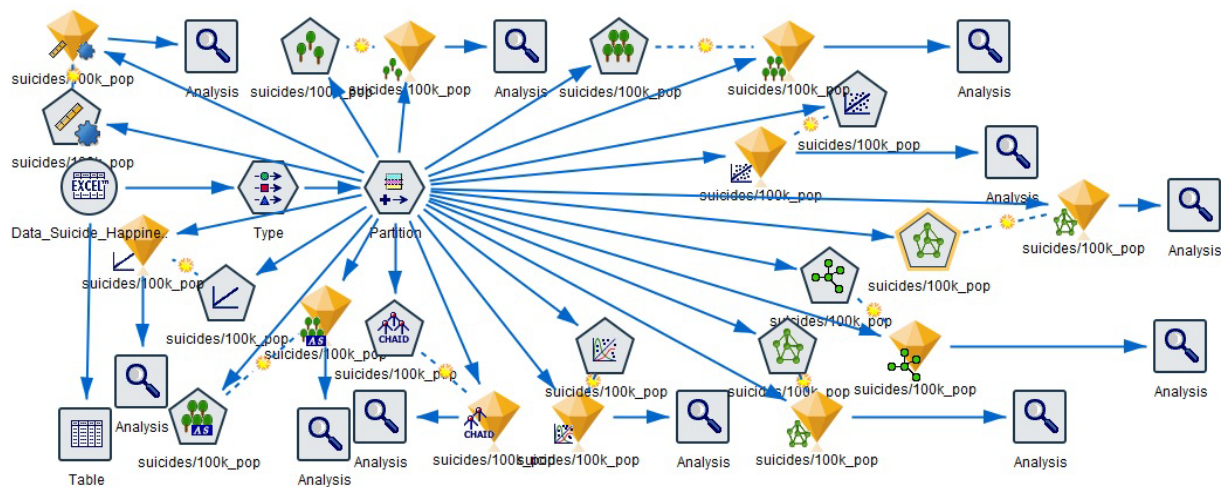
suicides/100k_pop
Analysis
suicides/100k_pop
suicides/100k_pop
Analysis
suicides/100k_pop
suicides/100k_pop
Analysis
suicides/100k_pop
EXCEL
Type
Partition
suicides/100k_pop
suicides/100k_pop
Analysis
Data_Suicide_Happine...
suicides/100k_pop
suicides/100k_pop
Analysis
suicides/100k_pop
suicides/100k_pop
suicides/100k_pop
CHAID
suicides/100k_pop
suicides/100k_pop
suicides/100k_pop
Analysis
suicides/100k_pop
suicides/100k_pop
suicides/100k_pop
suicides/100k_pop
Analysis
CHAID
Table
suicides/100k_pop
Analysis
Analysis
suicides/100k_pop
suicides/100k_pop
Analysis
suicides/100k_pop
Analysis